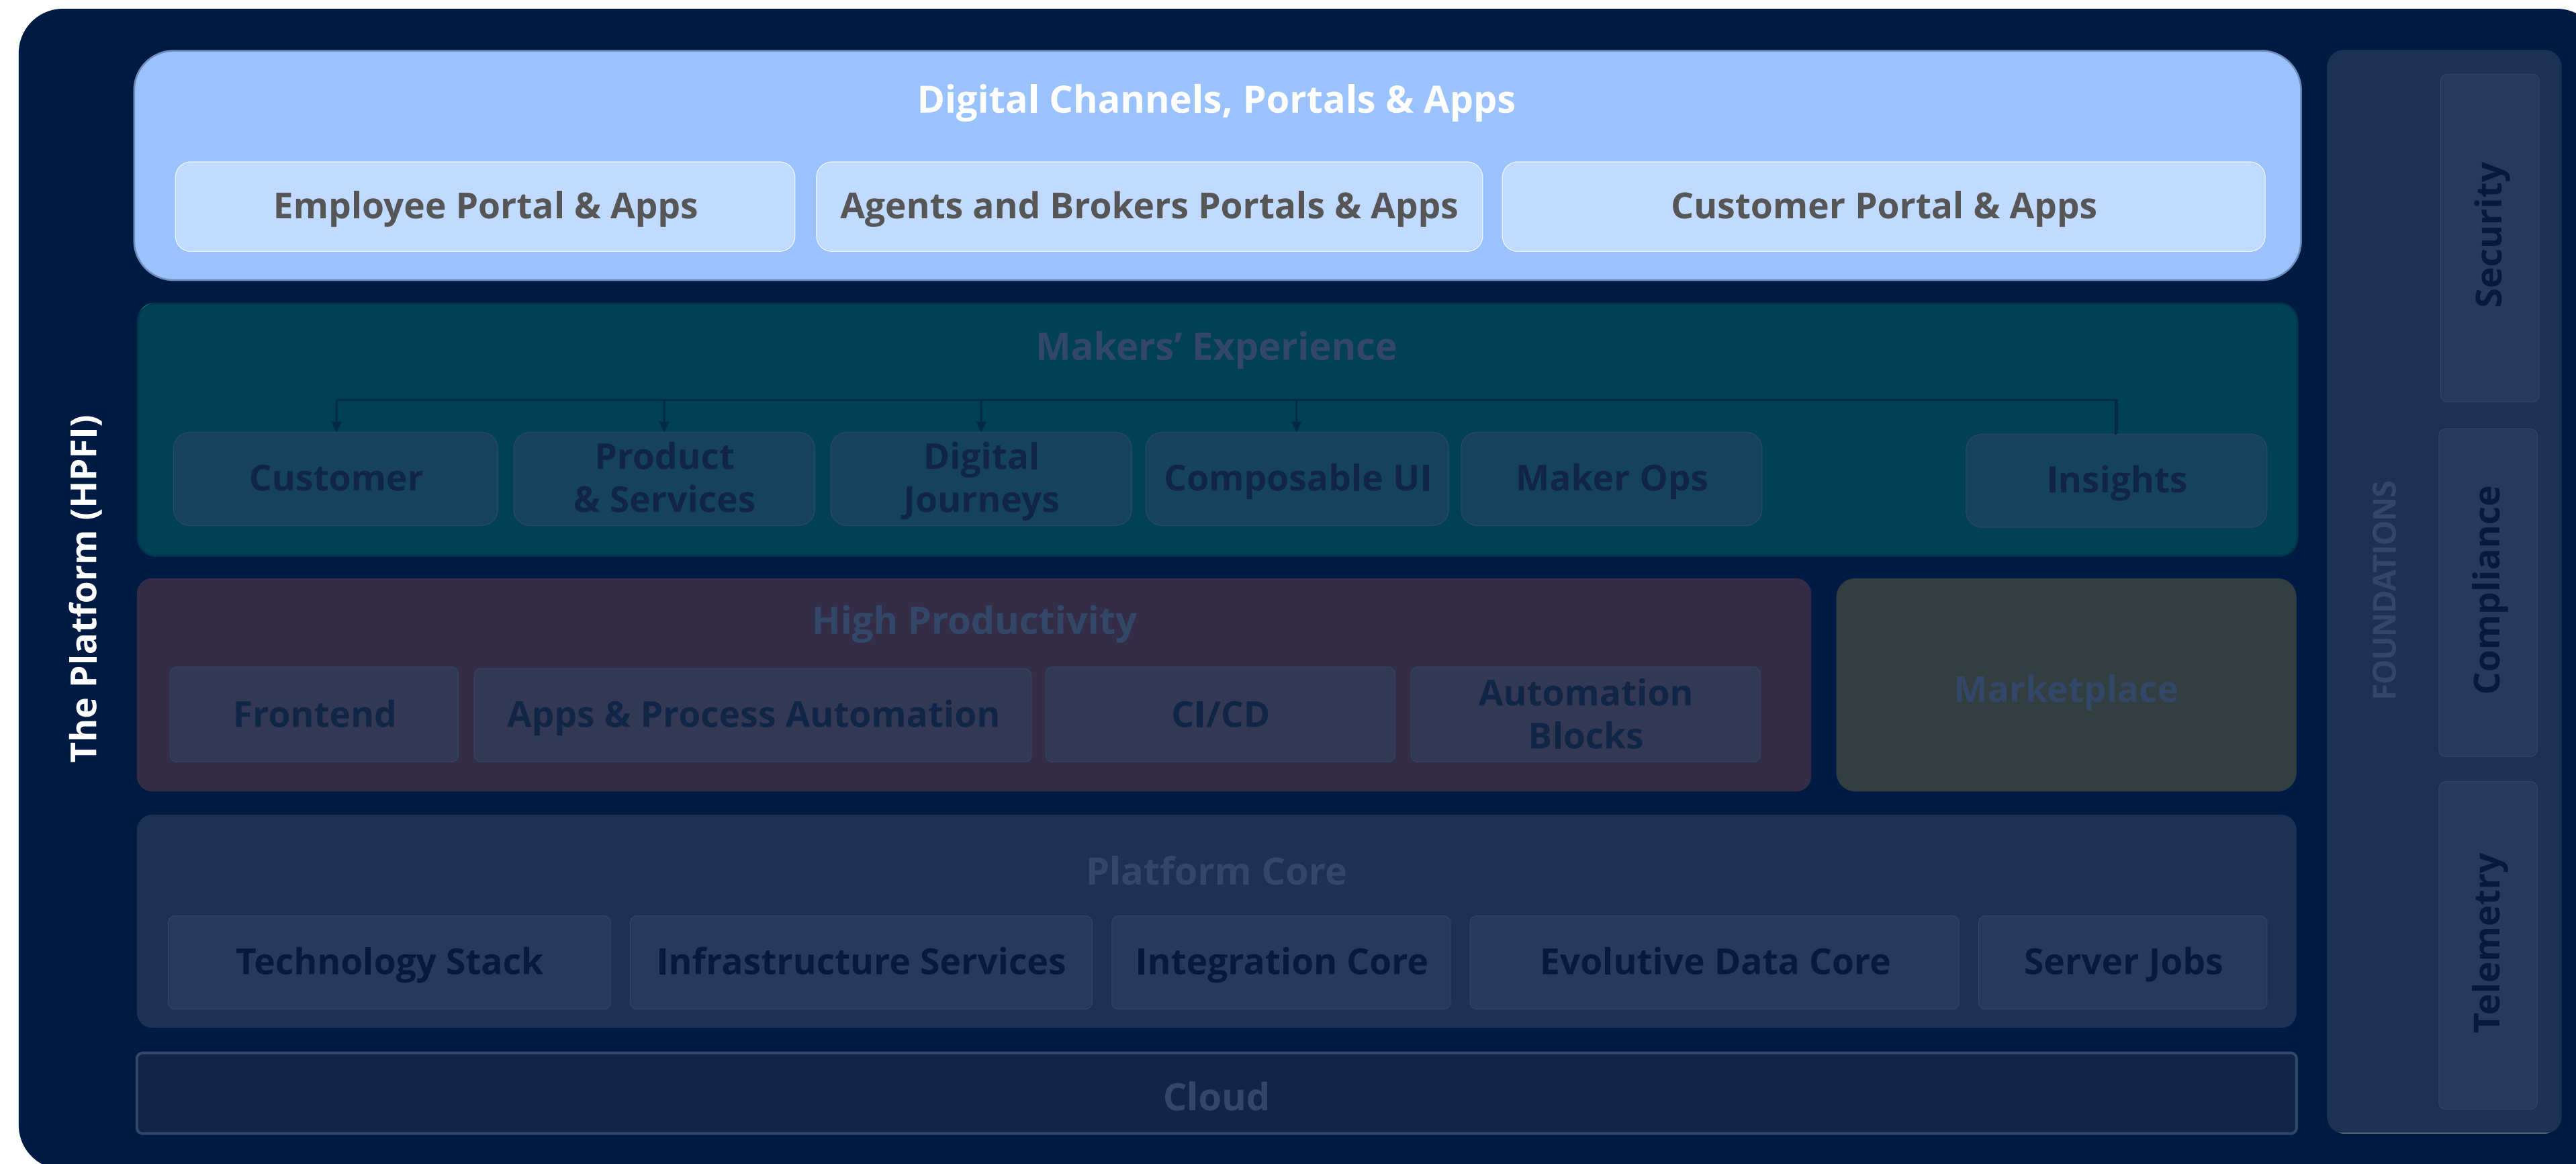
The Platform (HPFI)

Digital Channels, Portals & Apps

Employee Portal & Apps

Agents and Brokers Portals & Apps

Customer Portal & Apps

Makers' Experience

Customer

Product & Services

Digital Journeys

Composable UI

Maker Ops

Insights

High Productivity

Frontend

Apps & Process Automation

CI/CD

Automation Blocks

Marketplace

Platform Core

Technology Stack

Infrastructure Services

Integration Core

Evolutive Data Core

Server Jobs

Cloud

FOUNDATIONS

Security

Compliance

Telemetry